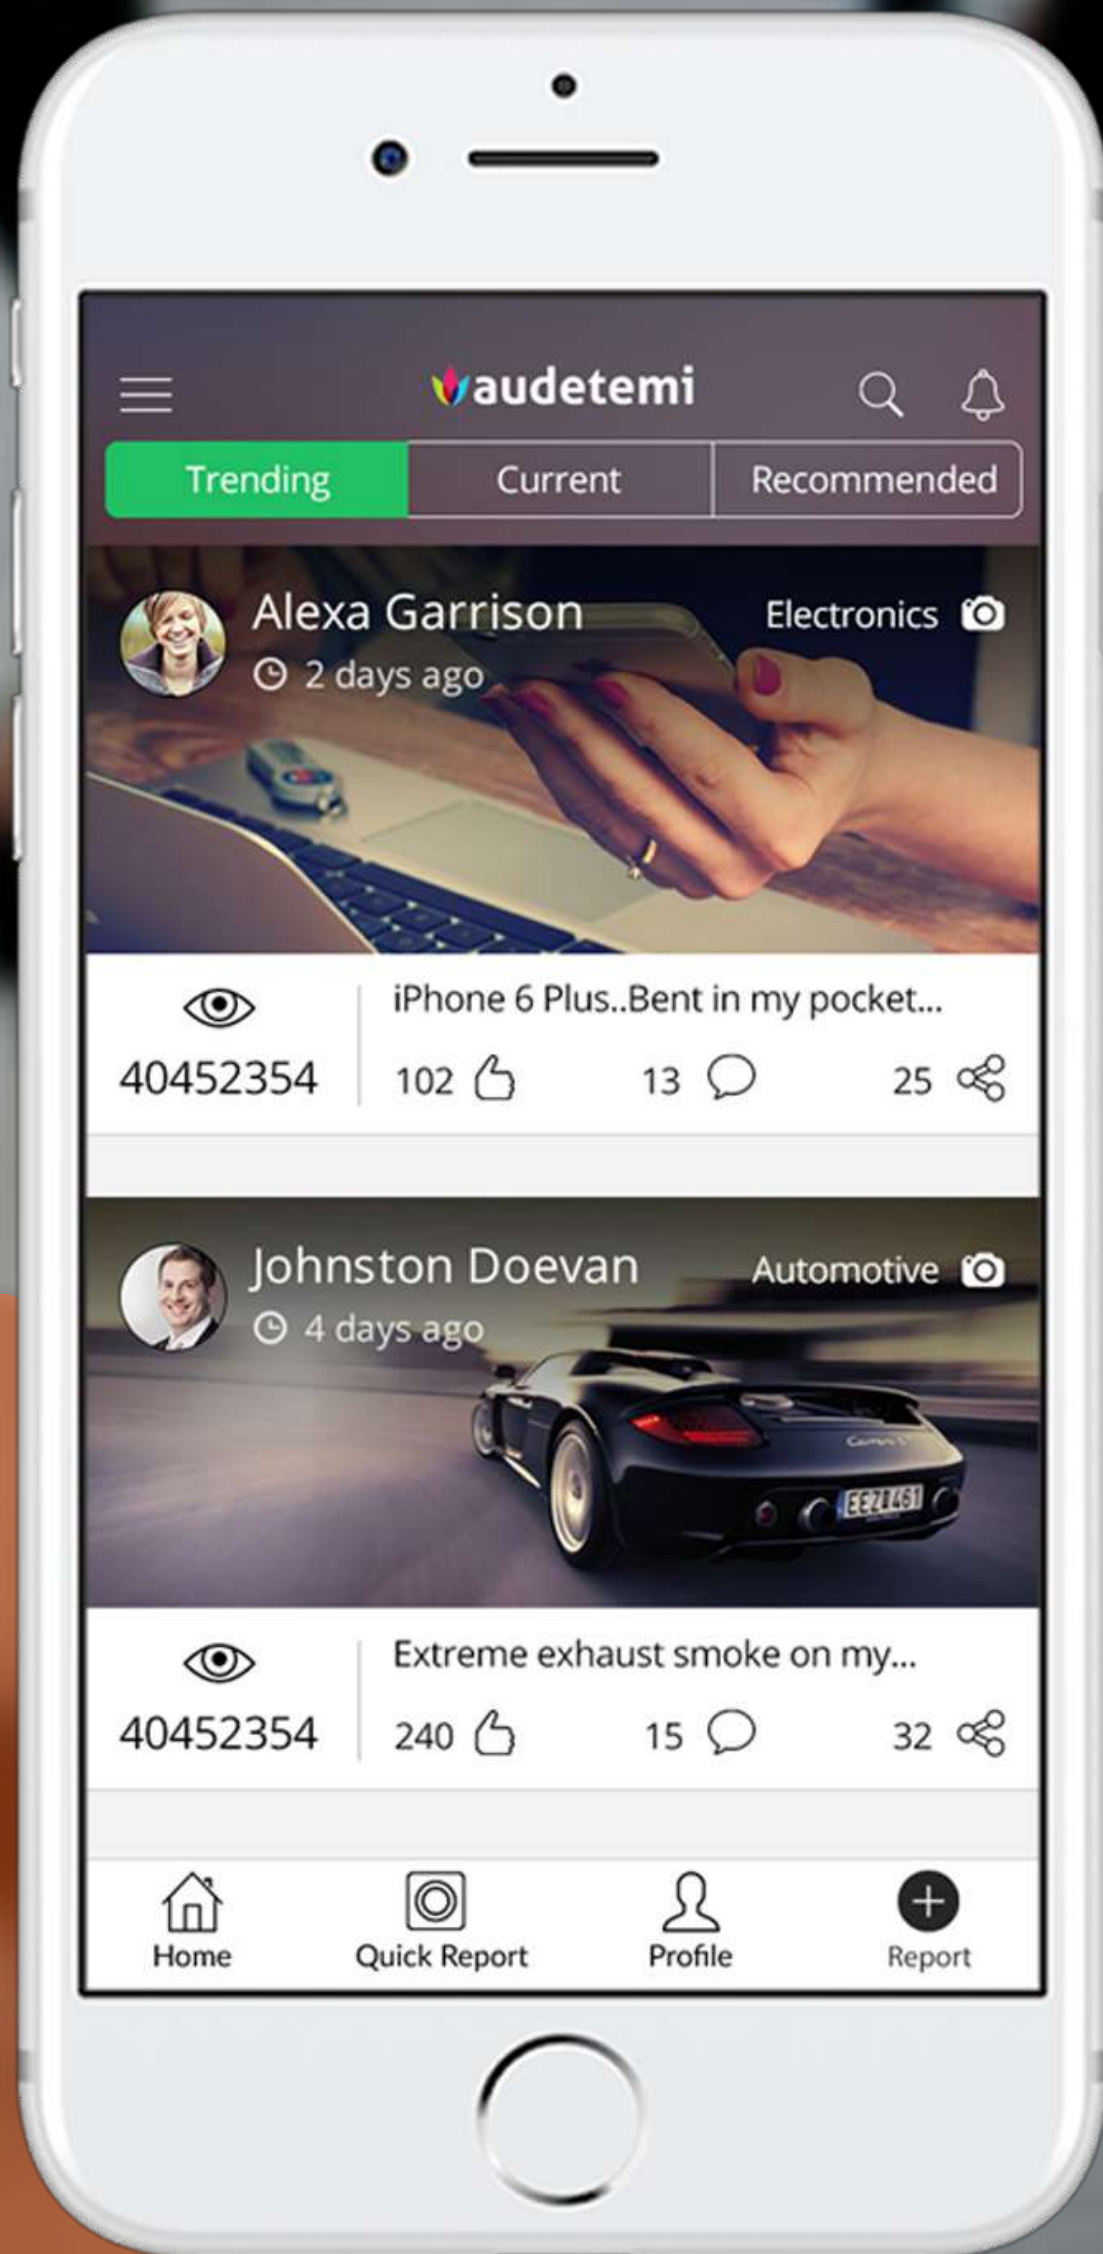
audetemi

Trending
Current
Recommended

Alexa Garrison
Electronics
2 days ago

40452354
iPhone 6 Plus..Bent in my pocket...
102
13
25

Johnston Doevan
Automotive
4 days ago

EEZ461

40452354
Extreme exhaust smoke on my...
240
15
32

Home
Quick Report
Profile
Report